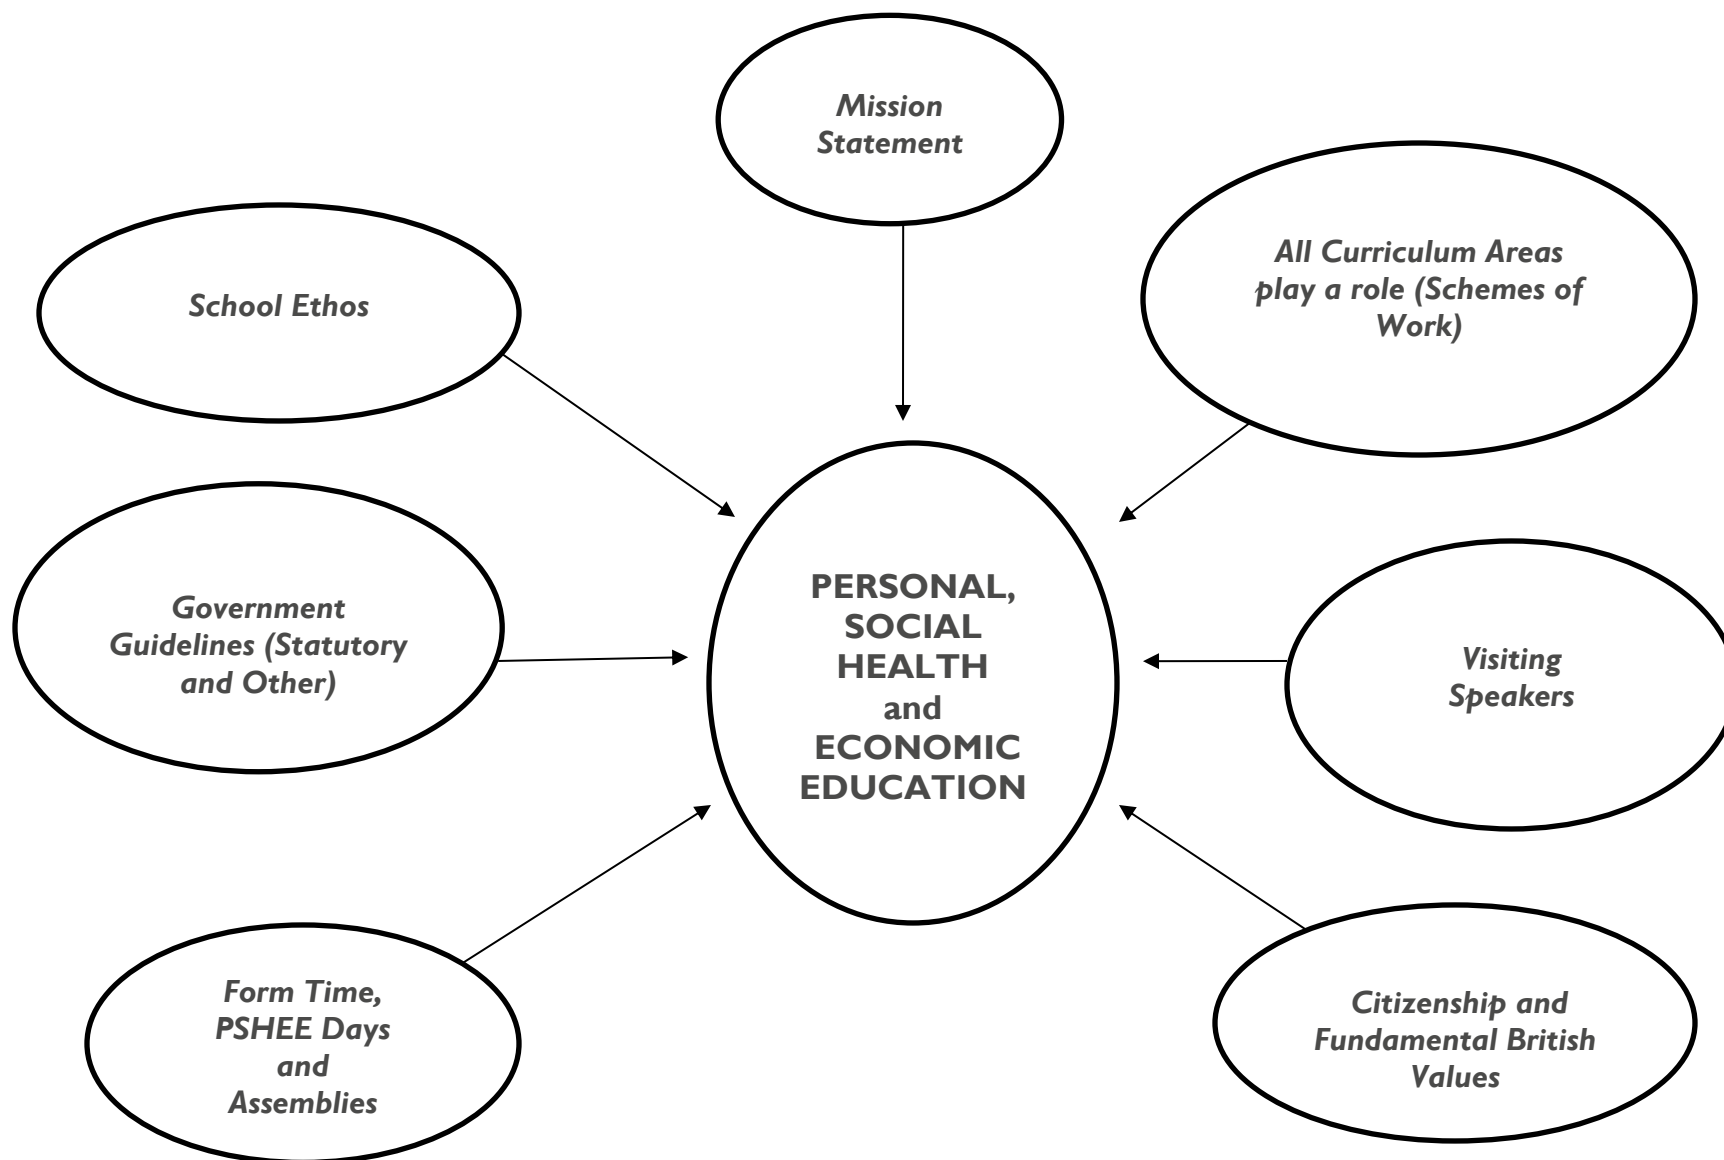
Mission Statement

School Ethos

All Curriculum Areas play a role (Schemes of Work)

Government Guidelines (Statutory and Other)

PERSONAL, SOCIAL HEALTH and ECONOMIC EDUCATION

Visiting Speakers

Form Time, PSHEE Days and Assemblies

Citizenship and Fundamental British Values